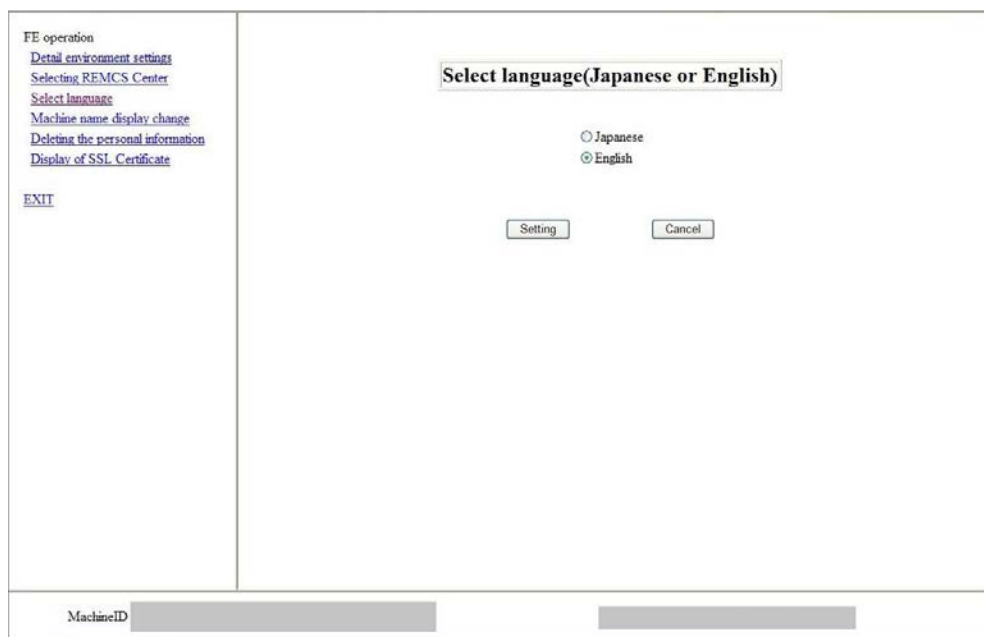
FE operation
Detail environment settings
Selecting REMCS Center
Select language
Machine name display change
Deleting the personal information
Display of SSL Certificate

EXIT

Select language(Japanese or English)

Japanese
English

Setting
Cancel

MachineID